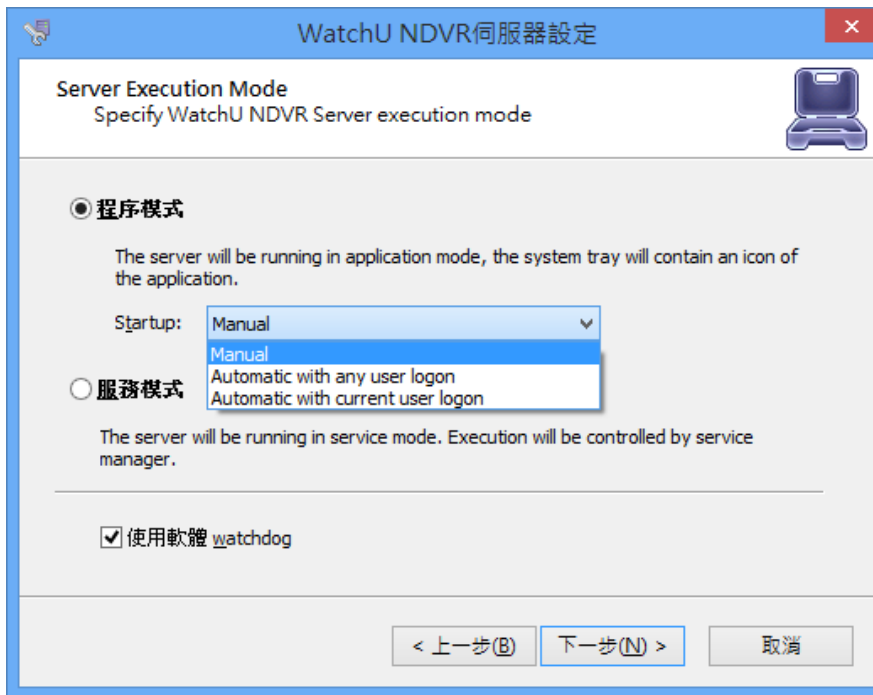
WatchU NDVR伺服器設定

Server Execution Mode
Specify WatchU NDVR Server execution mode

◉ 程序模式

The server will be running in application mode, the system tray will contain an icon of the application.

Startup: Manual

Manual
Automatic with any user logon
Automatic with current user logon

○ 服務模式

The server will be running in service mode. Execution will be controlled by service manager.

☑ 使用軟體 watchdog

< 上一步(B) 下一步(N) > 取消